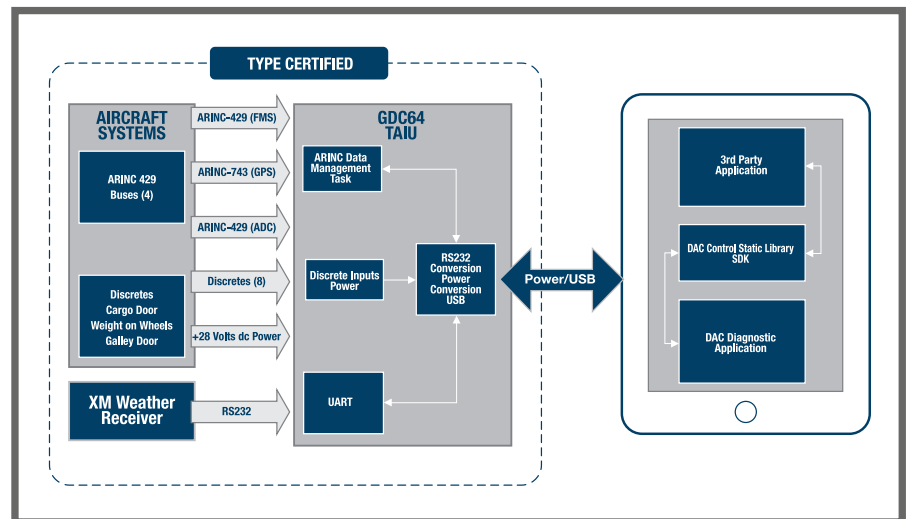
TYPE CERTIFIED

AIRCRAFT SYSTEMS

ARINC 429 Buses (4)

Discretes Cargo Door Weight on Wheels Galley Door

XM Weather Receiver

ARINC-429 (FMS)

ARINC-743 (GPS)

ARINC-429 (ADC)

Discretes (8)

+28 Volts dc Power

RS232

GDC64 TAIU

ARINC Data Management Task

Discrete Inputs Power

RS232 Conversion Power Conversion USB

UART

Power/USB

3rd Party Application

DAC Control Static Library SDK

DAC Diagnostic Application